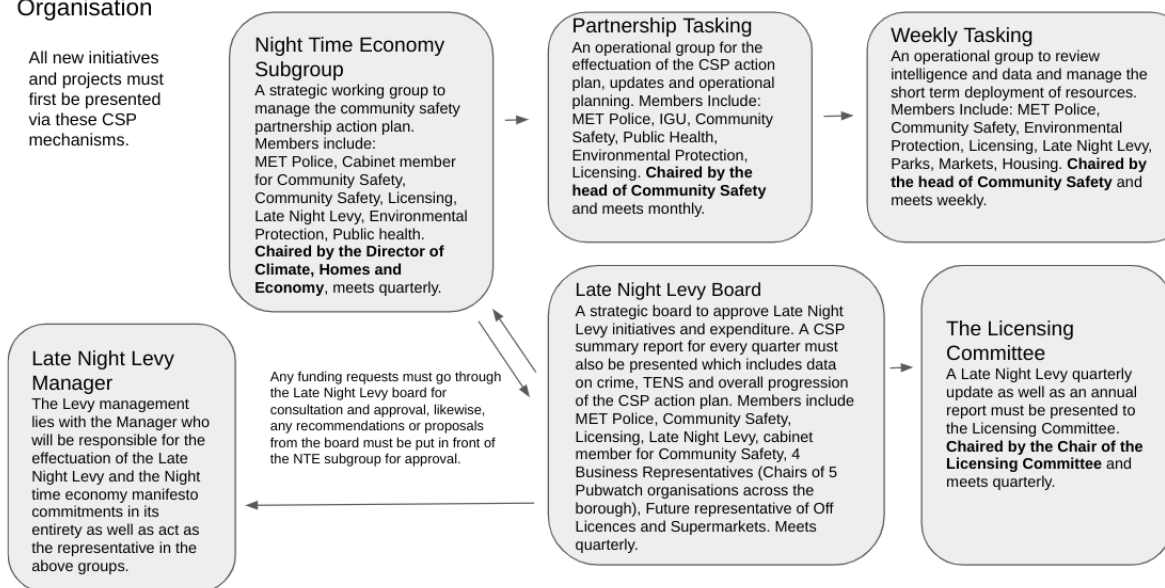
Organisation

All new initiatives and projects must first be presented via these CSP mechanisms.

Night Time Economy Subgroup
A strategic working group to manage the community safety partnership action plan. Members include: MET Police, Cabinet member for Community Safety, Community Safety, Licensing, Late Night Levy, Environmental Protection, Public health. **Chaired by the Director of Climate, Homes and Economy**, meets quarterly.

Partnership Tasking
An operational group for the effectuation of the CSP action plan, updates and operational planning. Members Include: MET Police, IGU, Community Safety, Public Health, Environmental Protection, Licensing. **Chaired by the head of Community Safety** and meets monthly.

Weekly Tasking
An operational group to review intelligence and data and manage the short term deployment of resources. Members Include: MET Police, Community Safety, Environmental Protection, Licensing, Late Night Levy, Parks, Markets, Housing. **Chaired by the head of Community Safety** and meets weekly.

Late Night Levy Manager
The Levy management lies with the Manager who will be responsible for the effectuation of the Late Night Levy and the Night time economy manifesto commitments in its entirety as well as act as the representative in the above groups.

Any funding requests must go through the Late Night Levy board for consultation and approval, likewise, any recommendations or proposals from the board must be put in front of the NTE subgroup for approval.

Late Night Levy Board
A strategic board to approve Late Night Levy initiatives and expenditure. A CSP summary report for every quarter must also be presented which includes data on crime, TENS and overall progression of the CSP action plan. Members include MET Police, Community Safety, Licensing, Late Night Levy, cabinet member for Community Safety, 4 Business Representatives (Chairs of 5 Pubwatch organisations across the borough), Future representative of Off Licences and Supermarkets. Meets quarterly.

The Licensing Committee
A Late Night Levy quarterly update as well as an annual report must be presented to the Licensing Committee. **Chaired by the Chair of the Licensing Committee** and meets quarterly.